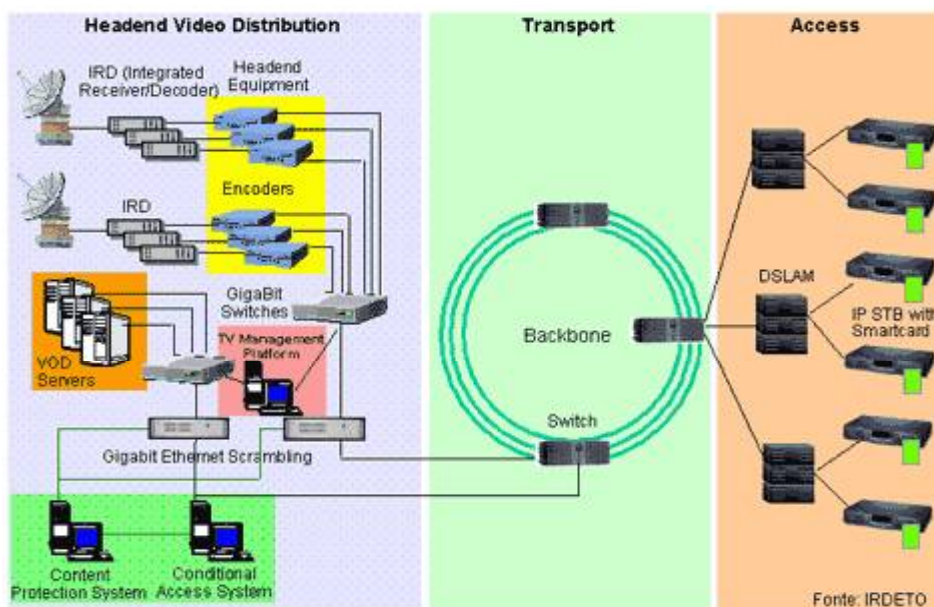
Headend Video Distribution

Transport

Access

IRD (Integrated Receiver/Decoder)

Headend Equipment

Encoders

IRD

GigaBit Switches

VOD Servers

TV Management Platform

Gigabit Ethernet Scrambling

Content Protection System

Conditional Access System

Backbone

Switch

DSLAM

IP STB with Smartcard

Fonte: IRDETO